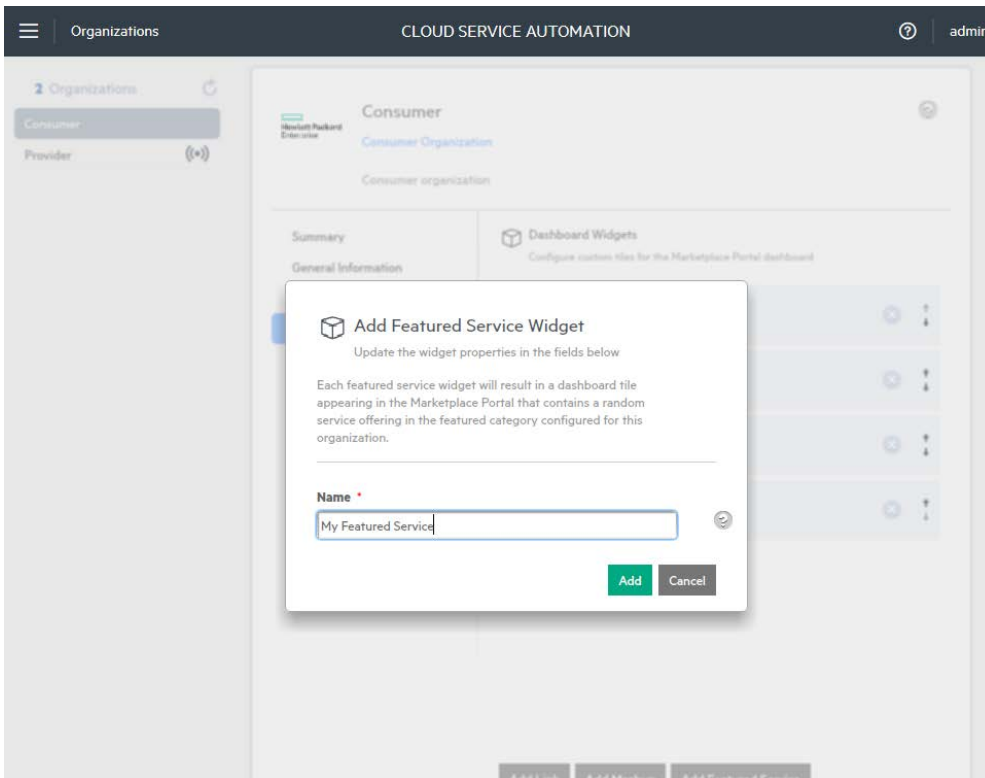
Organizations

CLOUD SERVICE AUTOMATION

admi

2 Organizations

Consumer

Provider

Hewlett Packard Enterprise

Consumer

Consumer Organization

Consumer organization

Summary

General Information

Dashboard Widgets

Configure custom tiles for the Marketplace Portal dashboard

Add Featured Service Widget

Update the widget properties in the fields below

Each featured service widget will result in a dashboard tile appearing in the Marketplace Portal that contains a random service offering in the featured category configured for this organization.

Name *

My Featured Service

Add

Cancel

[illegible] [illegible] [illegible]